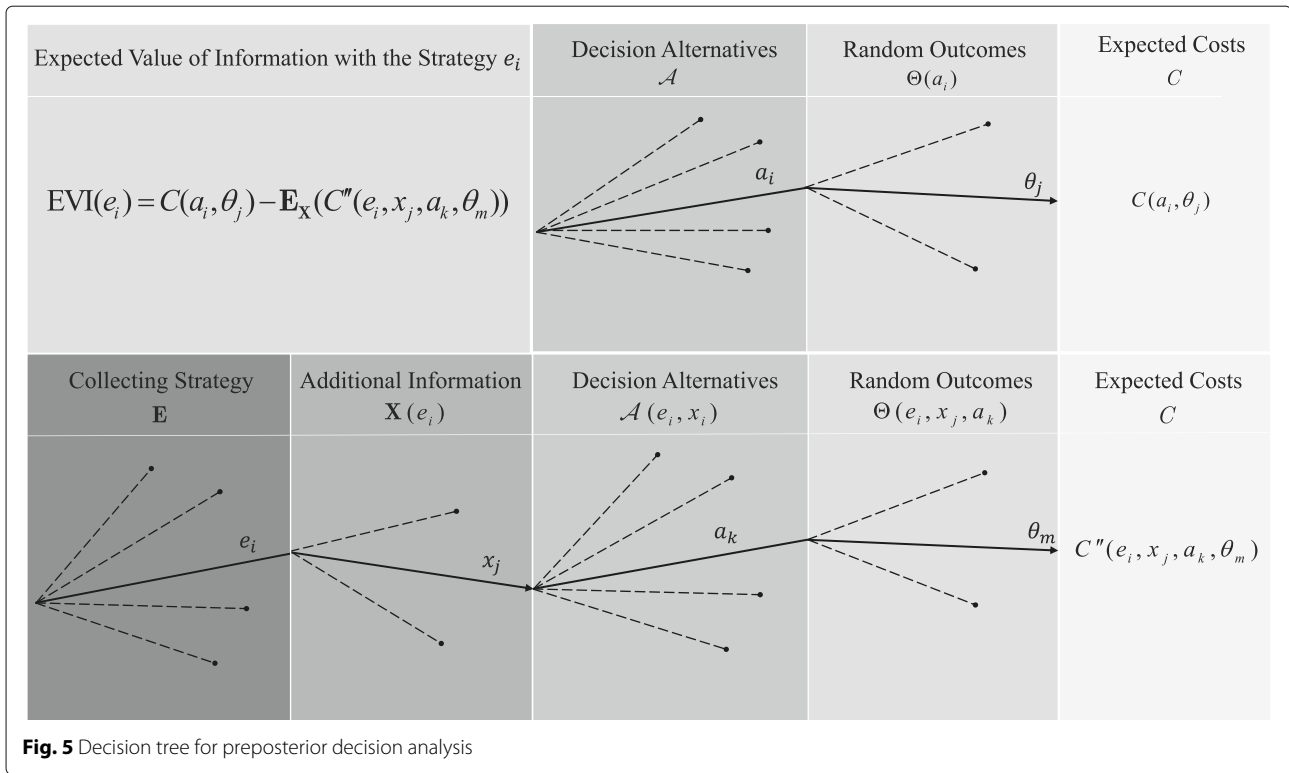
Expected Value of Information with the Strategy $e_i$

Decision Alternatives $\mathcal{A}$

Random Outcomes $\Theta(a_i)$

Expected Costs $C$

$\text{EVI}(e_i) = C(a_i, \theta_j) - \mathbf{E}_{\mathbf{X}}(C''(e_i, x_j, a_k, \theta_m))$

$a_i$

$\theta_j$

$C(a_i, \theta_j)$

Collecting Strategy $\mathbf{E}$

Additional Information $\mathbf{X}(e_i)$

Decision Alternatives $\mathcal{A}(e_i, x_i)$

Random Outcomes $\Theta(e_i, x_j, a_k)$

Expected Costs $C$

$e_i$

$x_j$

$a_k$

$\theta_m$

$C''(e_i, x_j, a_k, \theta_m)$

**Fig. 5** Decision tree for preposterior decision analysis